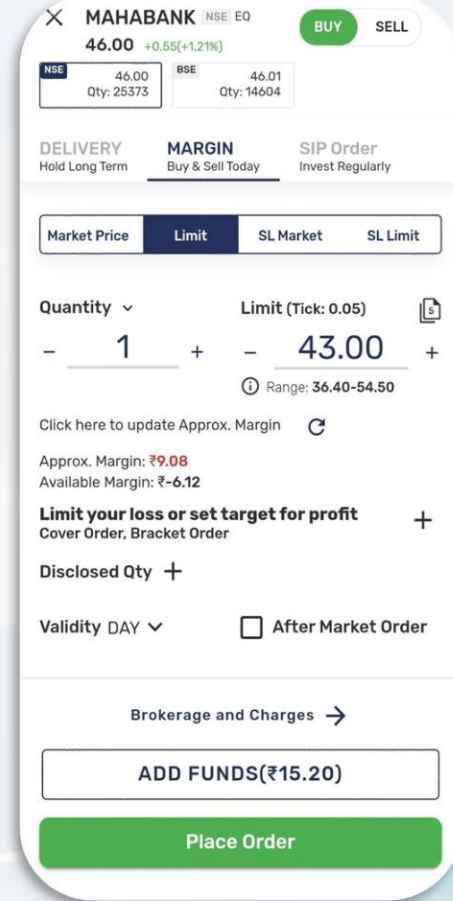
X MAHABANK NSE EQ
46.00 +0.55(+1.21%)

BUY SELL

NSE 46.00 Qty: 25373

BSE 46.01 Qty: 14604

DELIVERY
Hold Long Term

MARGIN
Buy & Sell Today

SIP Order
Invest Regularly

Market Price | Limit | SL Market | SL Limit

Quantity ⌄

Limit (Tick: 0.05)

5

– 1 +

– 43.00 +

ⓘ Range: 36.40-54.50

Click here to update Approx. Margin

Approx. Margin: ₹9.08
Available Margin: ₹-6.12

Limit your loss or set target for profit +
Cover Order, Bracket Order

Disclosed Qty +

Validity DAY ⌄

After Market Order

Brokerage and Charges →

ADD FUNDS(₹15.20)

Place Order